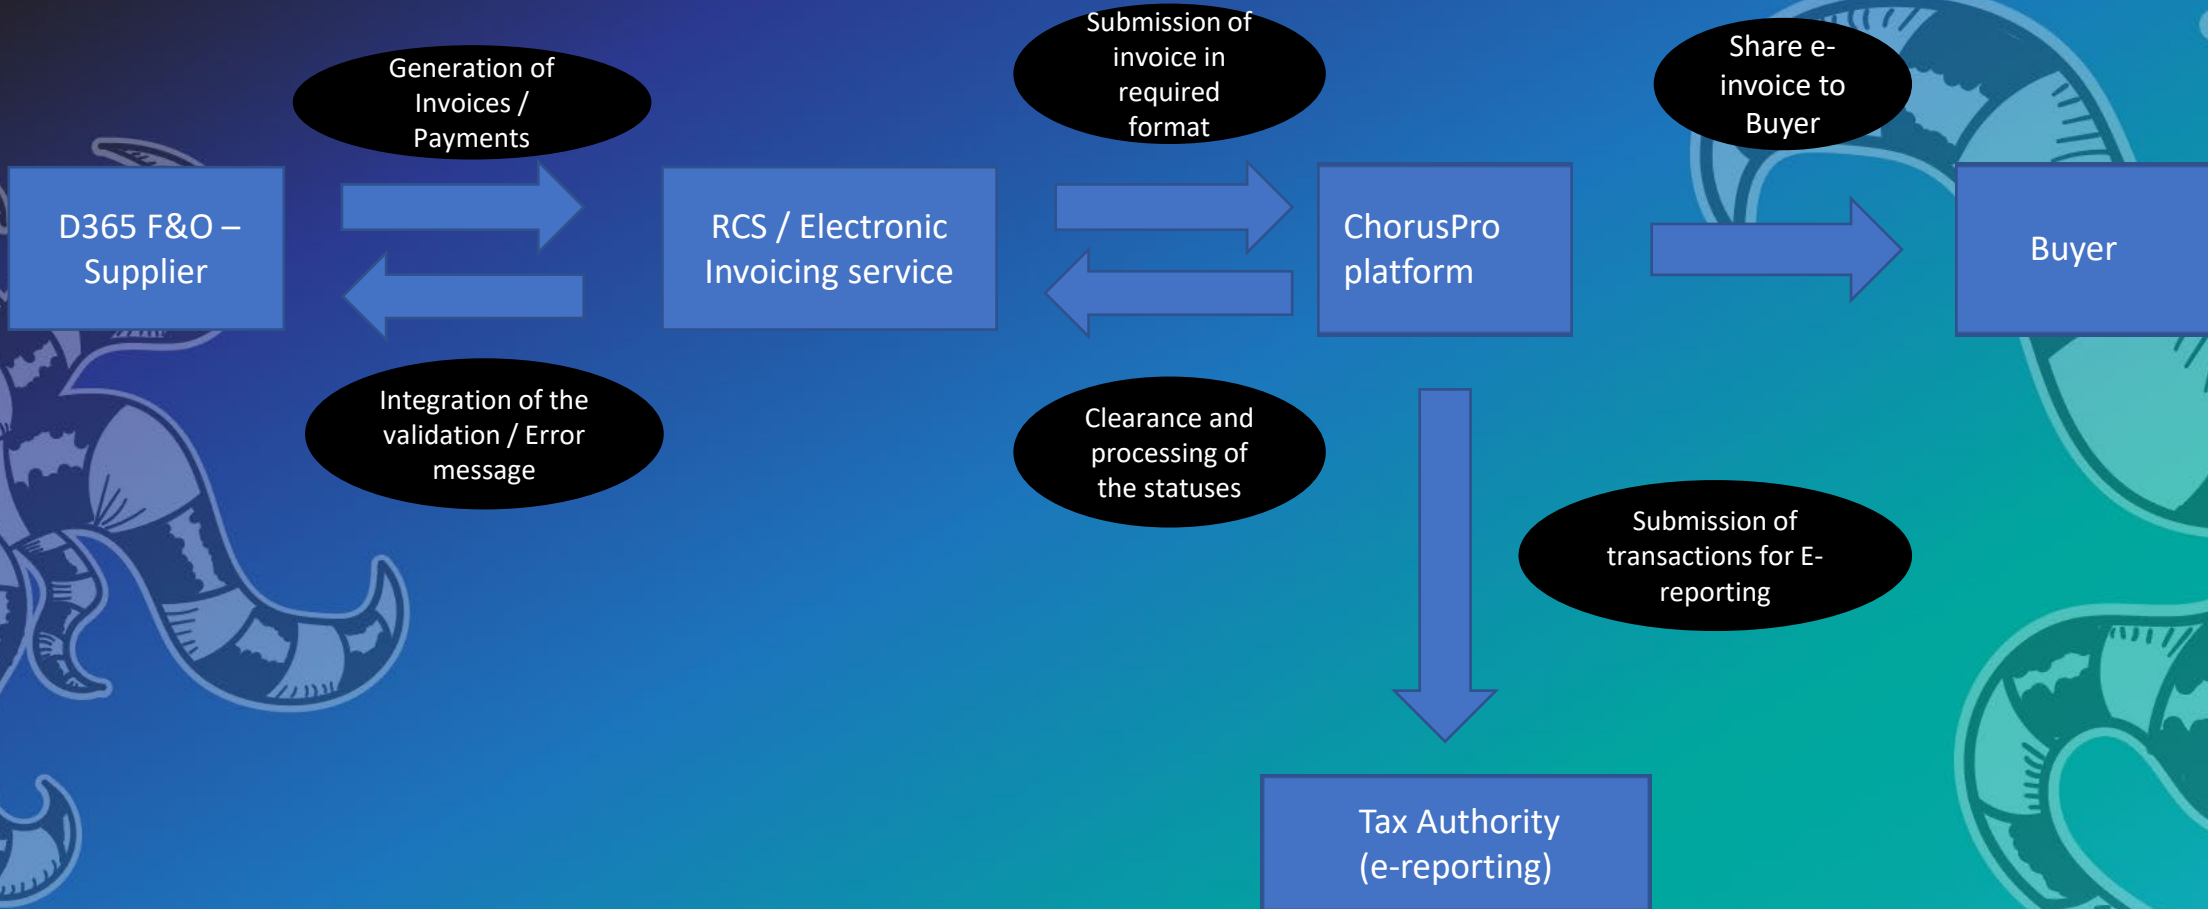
Generation of Invoices / Payments

Submission of invoice in required format

Share e-invoice to Buyer

D365 F&O – Supplier

RCS / Electronic Invoicing service

ChorusPro platform

Buyer

Integration of the validation / Error message

Clearance and processing of the statuses

Submission of transactions for E-reporting

Tax Authority (e-reporting)